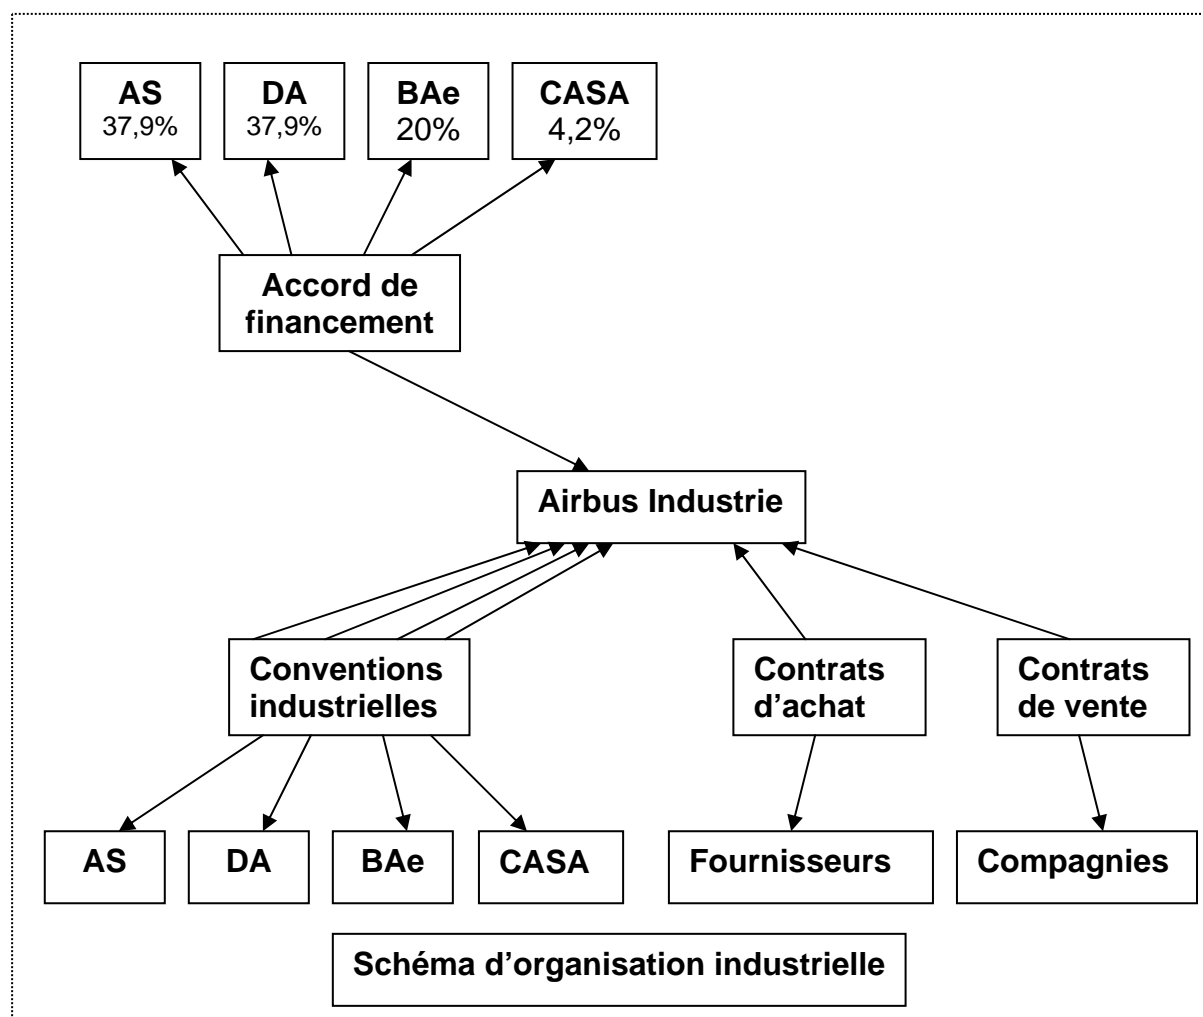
AS
37,9%

DA
37,9%

BAe
20%

CASA
4,2%

Accord de financement

Airbus Industrie

Conventions industrielles

Contrats d’achat

Contrats de vente

AS

DA

BAe

CASA

Fournisseurs

Compagnies

Schéma d’organisation industrielle